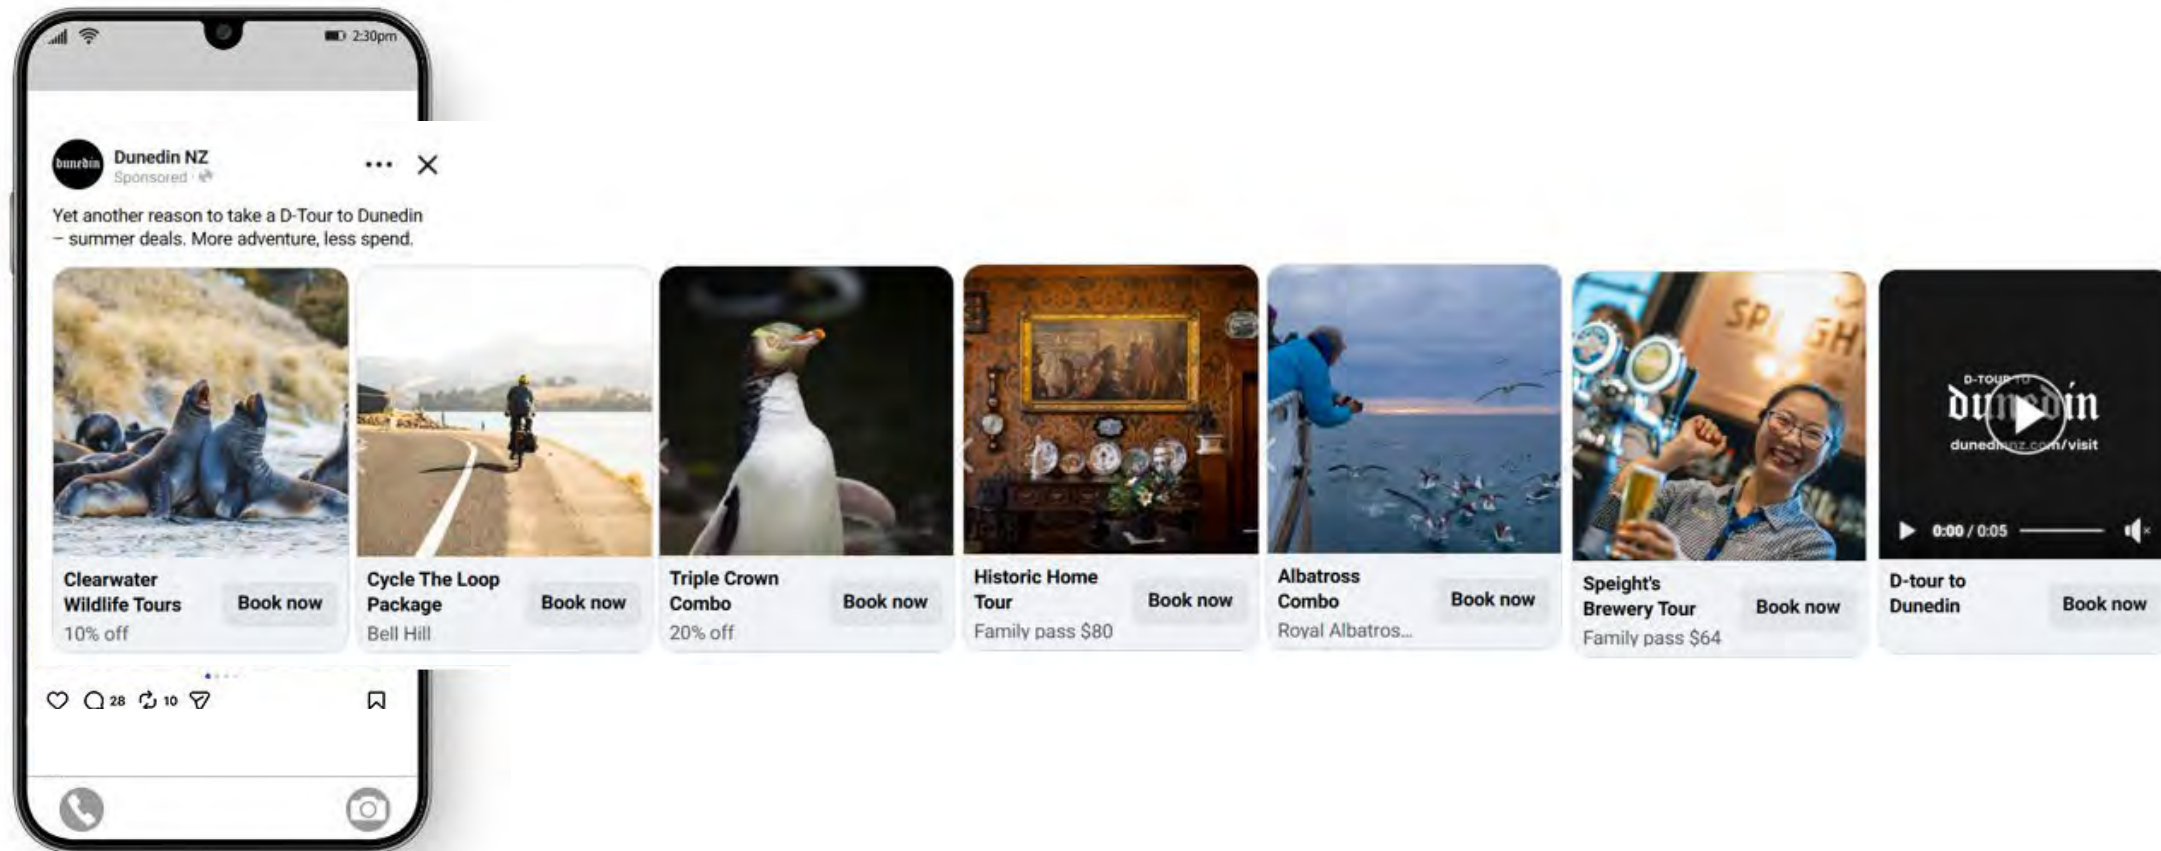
2:30pm

dunedin

Dunedin NZ
Sponsored

Yet another reason to take a D-Tour to Dunedin – summer deals. More adventure, less spend.

Clearwater Wildlife Tours
10% off
Book now

Cycle The Loop Package
Bell Hill
Book now

Triple Crown Combo
20% off
Book now

Historic Home Tour
Family pass $80
Book now

Albatross Combo
Royal Albatros...
Book now

Speight's Brewery Tour
Family pass $64
Book now

D-TOUR TO dunedin
dunedinnz.com/visit
0:00 / 0:05

D-tour to Dunedin
Book now

28 10